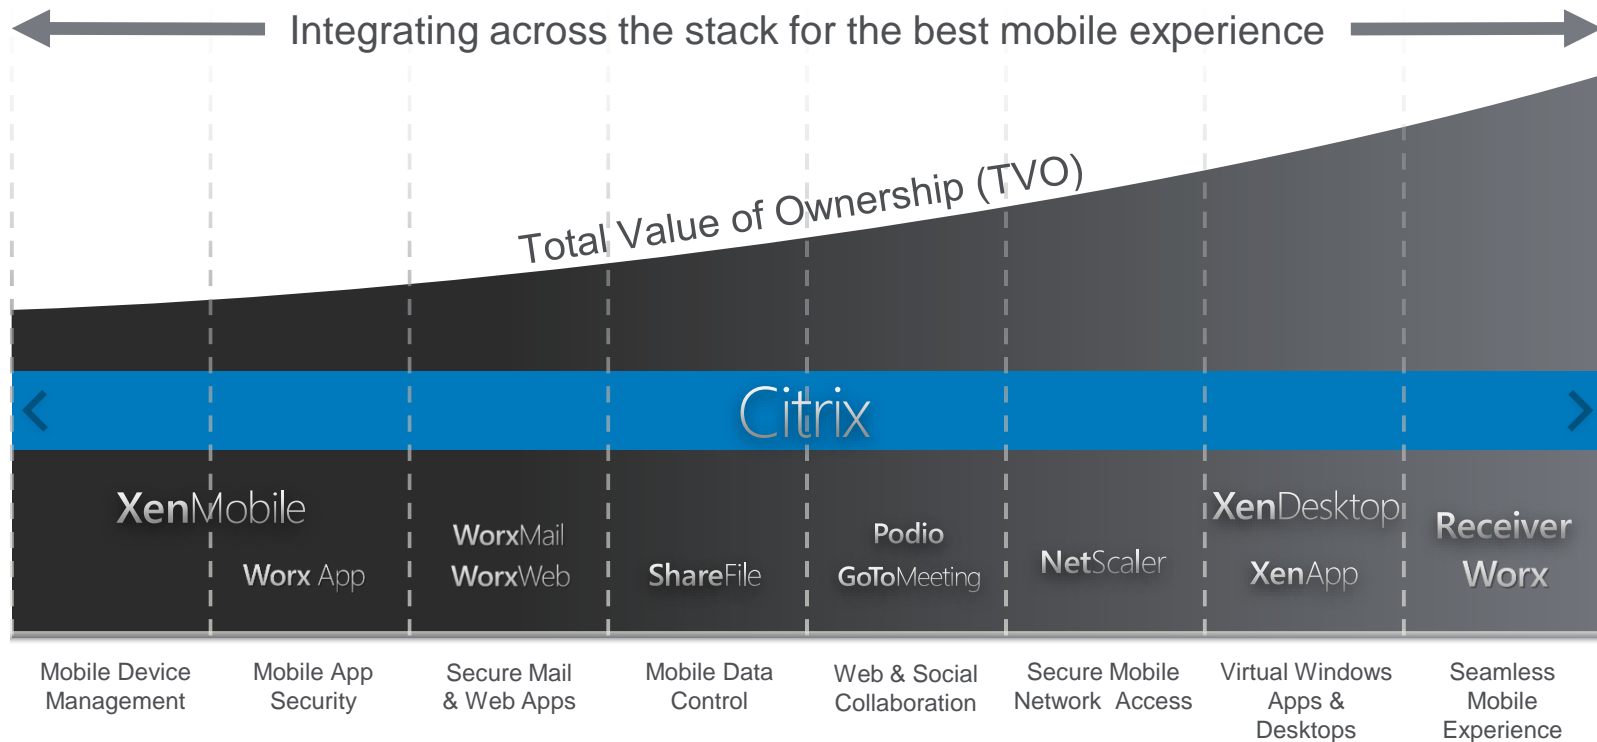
Integrating across the stack for the best mobile experience

Total Value of Ownership (TVO)

Citrix

XenMobile

Worx App

WorxMail
WorxWeb

ShareFile

Podio
GoToMeeting

NetScaler

XenDesktop
XenApp

Receiver
Worx

Mobile Device Management

Mobile App Security

Secure Mail & Web Apps

Mobile Data Control

Web & Social Collaboration

Secure Mobile Network Access

Virtual Windows Apps & Desktops

Seamless Mobile Experience